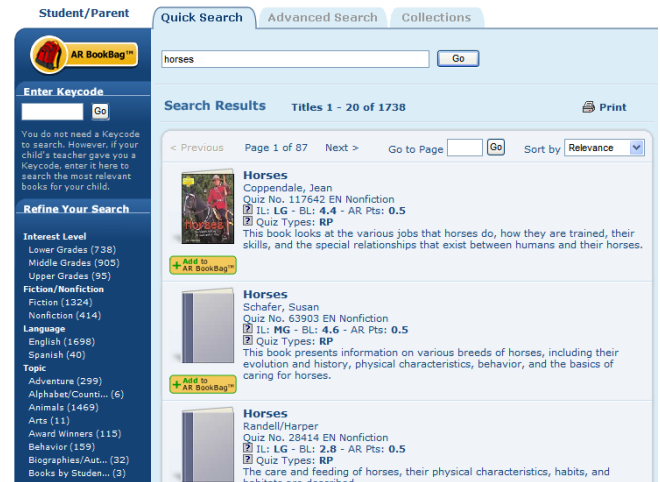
Student/Parent

Quick Search | Advanced Search | Collections

AR BookBag™

horses

Go

Enter Keycode

Go

You do not need a Keycode to search. However, if your child's teacher gave you a Keycode, enter it here to search the most relevant books for your child.

Refine Your Search

Interest Level
Lower Grades (738)
Middle Grades (905)
Upper Grades (95)
Fiction/Nonfiction
Fiction (1324)
Nonfiction (414)
Language
English (1698)
Spanish (40)
Topic
Adventure (299)
Alphabet/Counti... (6)
Animals (1469)
Arts (11)
Award Winners (115)
Behavior (159)
Biographies/Aut... (32)
Books by Studen... (3)

Search Results Titles 1 - 20 of 1738

Print

< Previous Page 1 of 87 Next > Go to Page Go Sort by Relevance

Horses
Coppendale, Jean
Quiz No. 117642 EN Nonfiction
IL: LG - BL: 4.4 - AR Pts: 0.5
Quiz Types: RP
This book looks at the various jobs that horses do, how they are trained, their skills, and the special relationships that exist between humans and their horses.
+ Add to AR BookBag™

Horses
Schafer, Susan
Quiz No. 63903 EN Nonfiction
IL: MG - BL: 4.6 - AR Pts: 0.5
Quiz Types: RP
This book presents information on various breeds of horses, including their evolution and history, physical characteristics, behavior, and the basics of caring for horses.
+ Add to AR BookBag™

Horses
Randell/Harper
Quiz No. 28414 EN Nonfiction
IL: LG - BL: 2.8 - AR Pts: 0.5
Quiz Types: RP
The care and feeding of horses, their physical characteristics, habits, and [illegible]